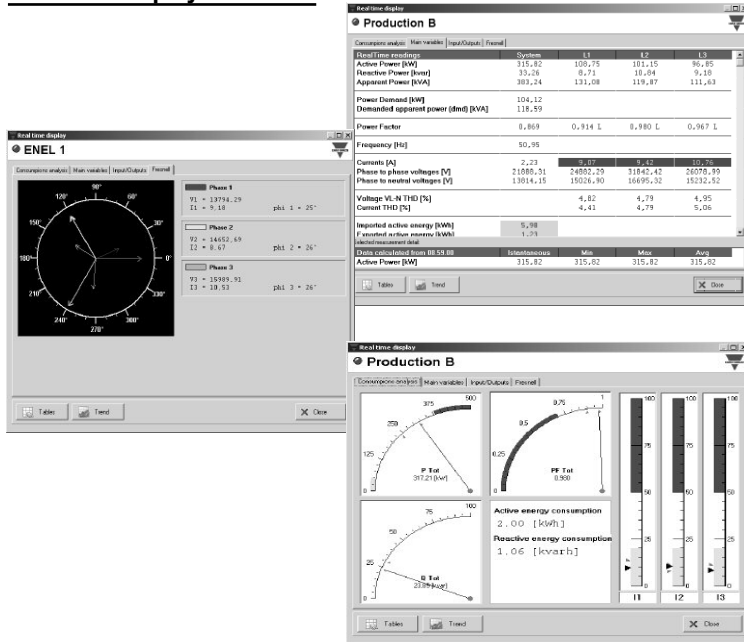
Real time display
Production B
Consumptions analysis | Main variables | Input/Outputs | Fresnell

| Real Time readings | System | L1 | L2 | L3 |
|---|---|---|---|---|
| Active Power [kW] | 315,82 | 108,75 | 101,15 | 96,85 |
| Reactive Power [kvar] | 33,26 | 8,71 | 10,84 | 9,18 |
| Apparent Power [kVA] | 303,24 | 131,08 | 119,87 | 111,63 |
| Power Demand [kW] | 104,12 | | | |
| Demanded apparent power (dmd) [kVA] | 118,59 | | | |
| Power Factor | 0,869 | 0,914 L | 0,980 L | 0,967 L |
| Frequency [Hz] | 50,95 | | | |
| Currents [A] | 2,23 | 9,07 | 9,42 | 10,76 |
| Phase to phase voltages [V] | 21888,31 | 24882,29 | 31842,42 | 26078,89 |
| Phase to neutral voltages [V] | 13814,15 | 15026,90 | 16695,32 | 15232,52 |
| Voltage VL-N THD [%] | | 4,82 | 4,79 | 4,95 |
| Current THD [%] | | 4,41 | 4,79 | 5,06 |
| Imported active energy [kWh] | 5,98 | | | |
| Exported active energy [kWh] | 1,79 | | | |

Selected measurement detail

| Data calculated from 08.59.08 | Istantaneous | Min | Max | Avg |
|---|---|---|---|---|
| Active Power [kW] | 315,82 | 315,82 | 315,82 | 315,82 |

Tables Trend Close

Real time display
ENEL 1
Consumptions analysis | Main variables | Input/Outputs | Fresnell
90° 60° 30° 0° 330° 300° 270° 240° 210° 180° 150° 120°
Phase 1
V1 = 13794,29
I1 = 9,18 phi 1 = 25°
Phase 2
V2 = 14652,69
I2 = 8,67 phi 2 = 26°
Phase 3
V3 = 15989,91
I3 = 10,53 phi 3 = 26°
Tables Trend Close

Real time display
Production B
Consumptions analysis | Main variables | Input/Outputs | Fresnell
0 125 250 375 500
P Tot
317,21 [kW]
0 0,25 0,5 0,75 1
PF Tot
0,980
0 25 75 100
Q Tot
23,89 [kvar]
Active energy consumption
2.00 [kWh]
Reactive energy consumption
1.06 [kvarh]
100 75 50 25 0
I1 I2 I3
Tables Trend Close